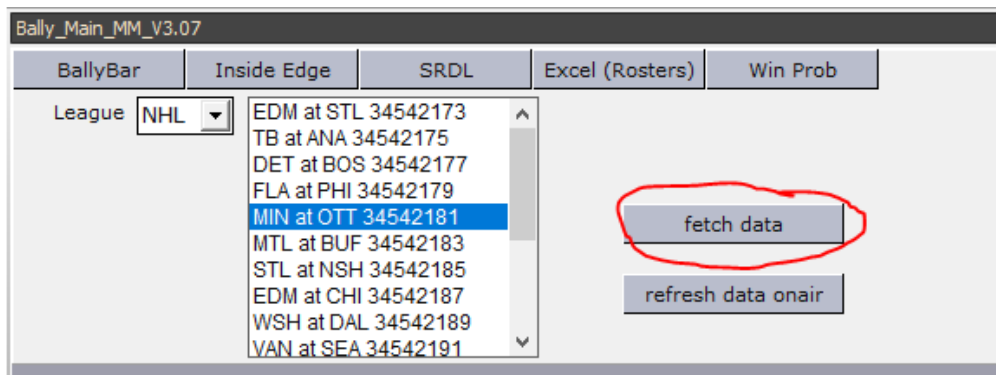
Bally_Main_MM_V3.07

BallyBar | Inside Edge | SRDL | Excel (Rosters) | Win Prob

League NHL

EDM at STL 34542173
TB at ANA 34542175
DET at BOS 34542177
FLA at PHI 34542179
MIN at OTT 34542181
MTL at BUF 34542183
STL at NSH 34542185
EDM at CHI 34542187
WSH at DAL 34542189
VAN at SEA 34542191

fetch data

refresh data onair